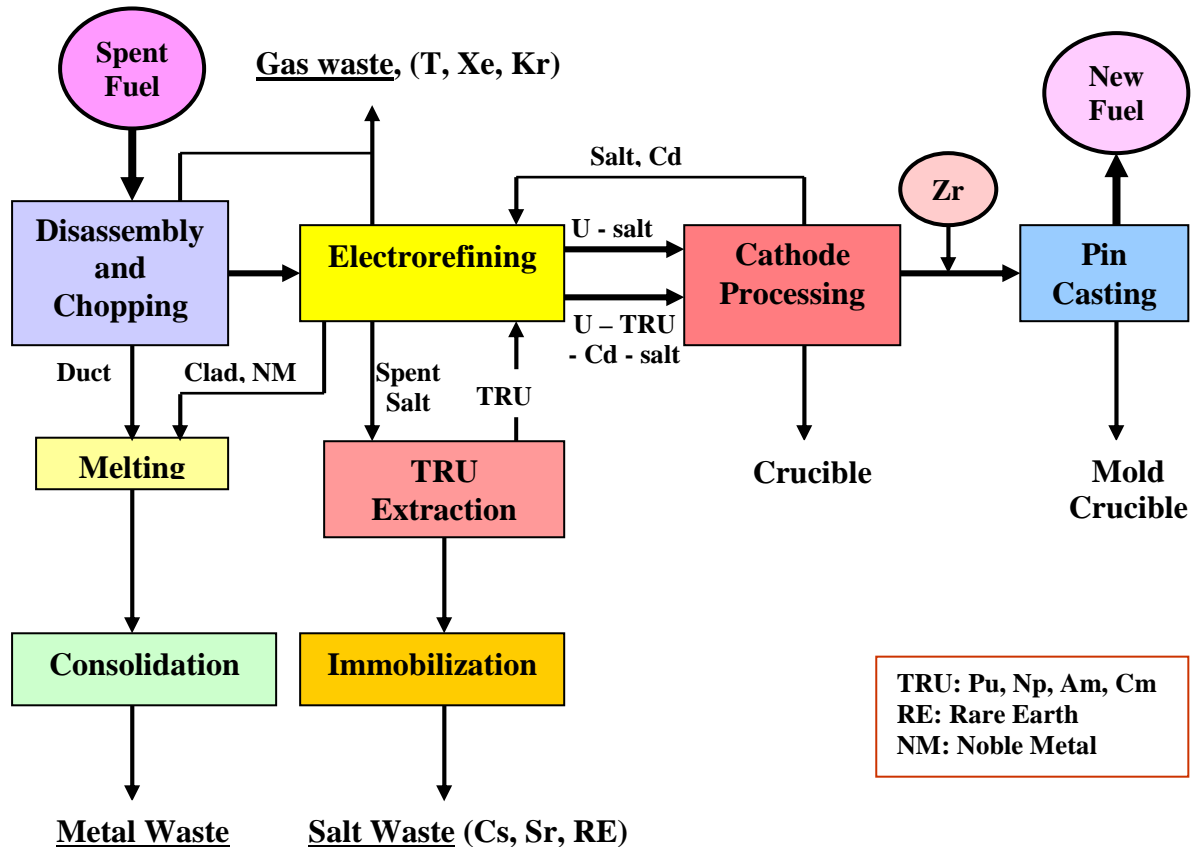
Spent Fuel

Gas waste, (T, Xe, Kr)

New Fuel

Salt, Cd

Zr

Disassembly and Chopping

Electrorefining

U - salt

Cathode Processing

Pin Casting

U – TRU - Cd - salt

Duct

Clad, NM

Spent Salt

TRU

Melting

TRU Extraction

Crucible

Mold Crucible

Consolidation

Immobilization

TRU: Pu, Np, Am, Cm
RE: Rare Earth
NM: Noble Metal

Metal Waste

Salt Waste (Cs, Sr, RE)